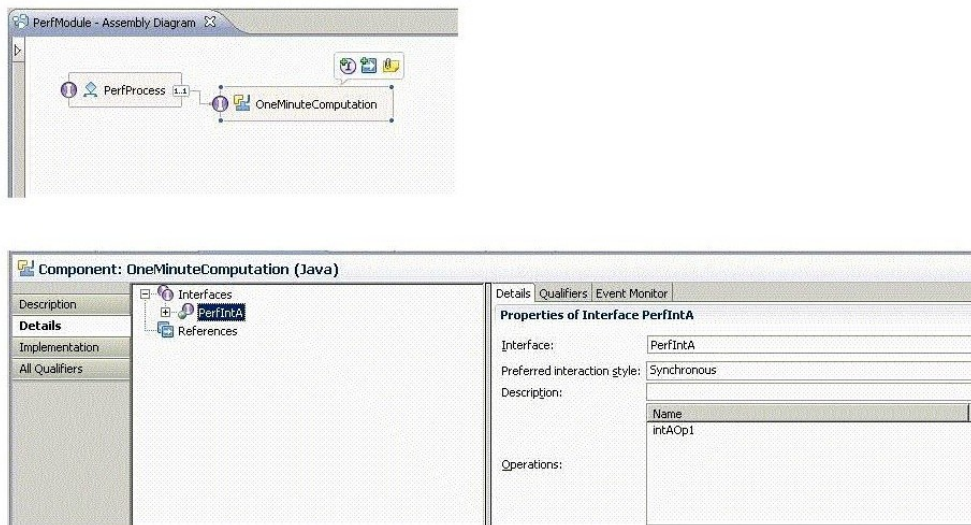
PerfModule - Assembly Diagram

PerfProcess 1..1

OneMinuteComputation

Component: OneMinuteComputation (Java)

Description
Details
Implementation
All Qualifiers

Interfaces
PerfIntA
References

Details | Qualifiers | Event Monitor

Properties of Interface PerfIntA

Interface: PerfIntA
Preferred interaction style: Synchronous
Description:
Name
intAOp1
Operations: